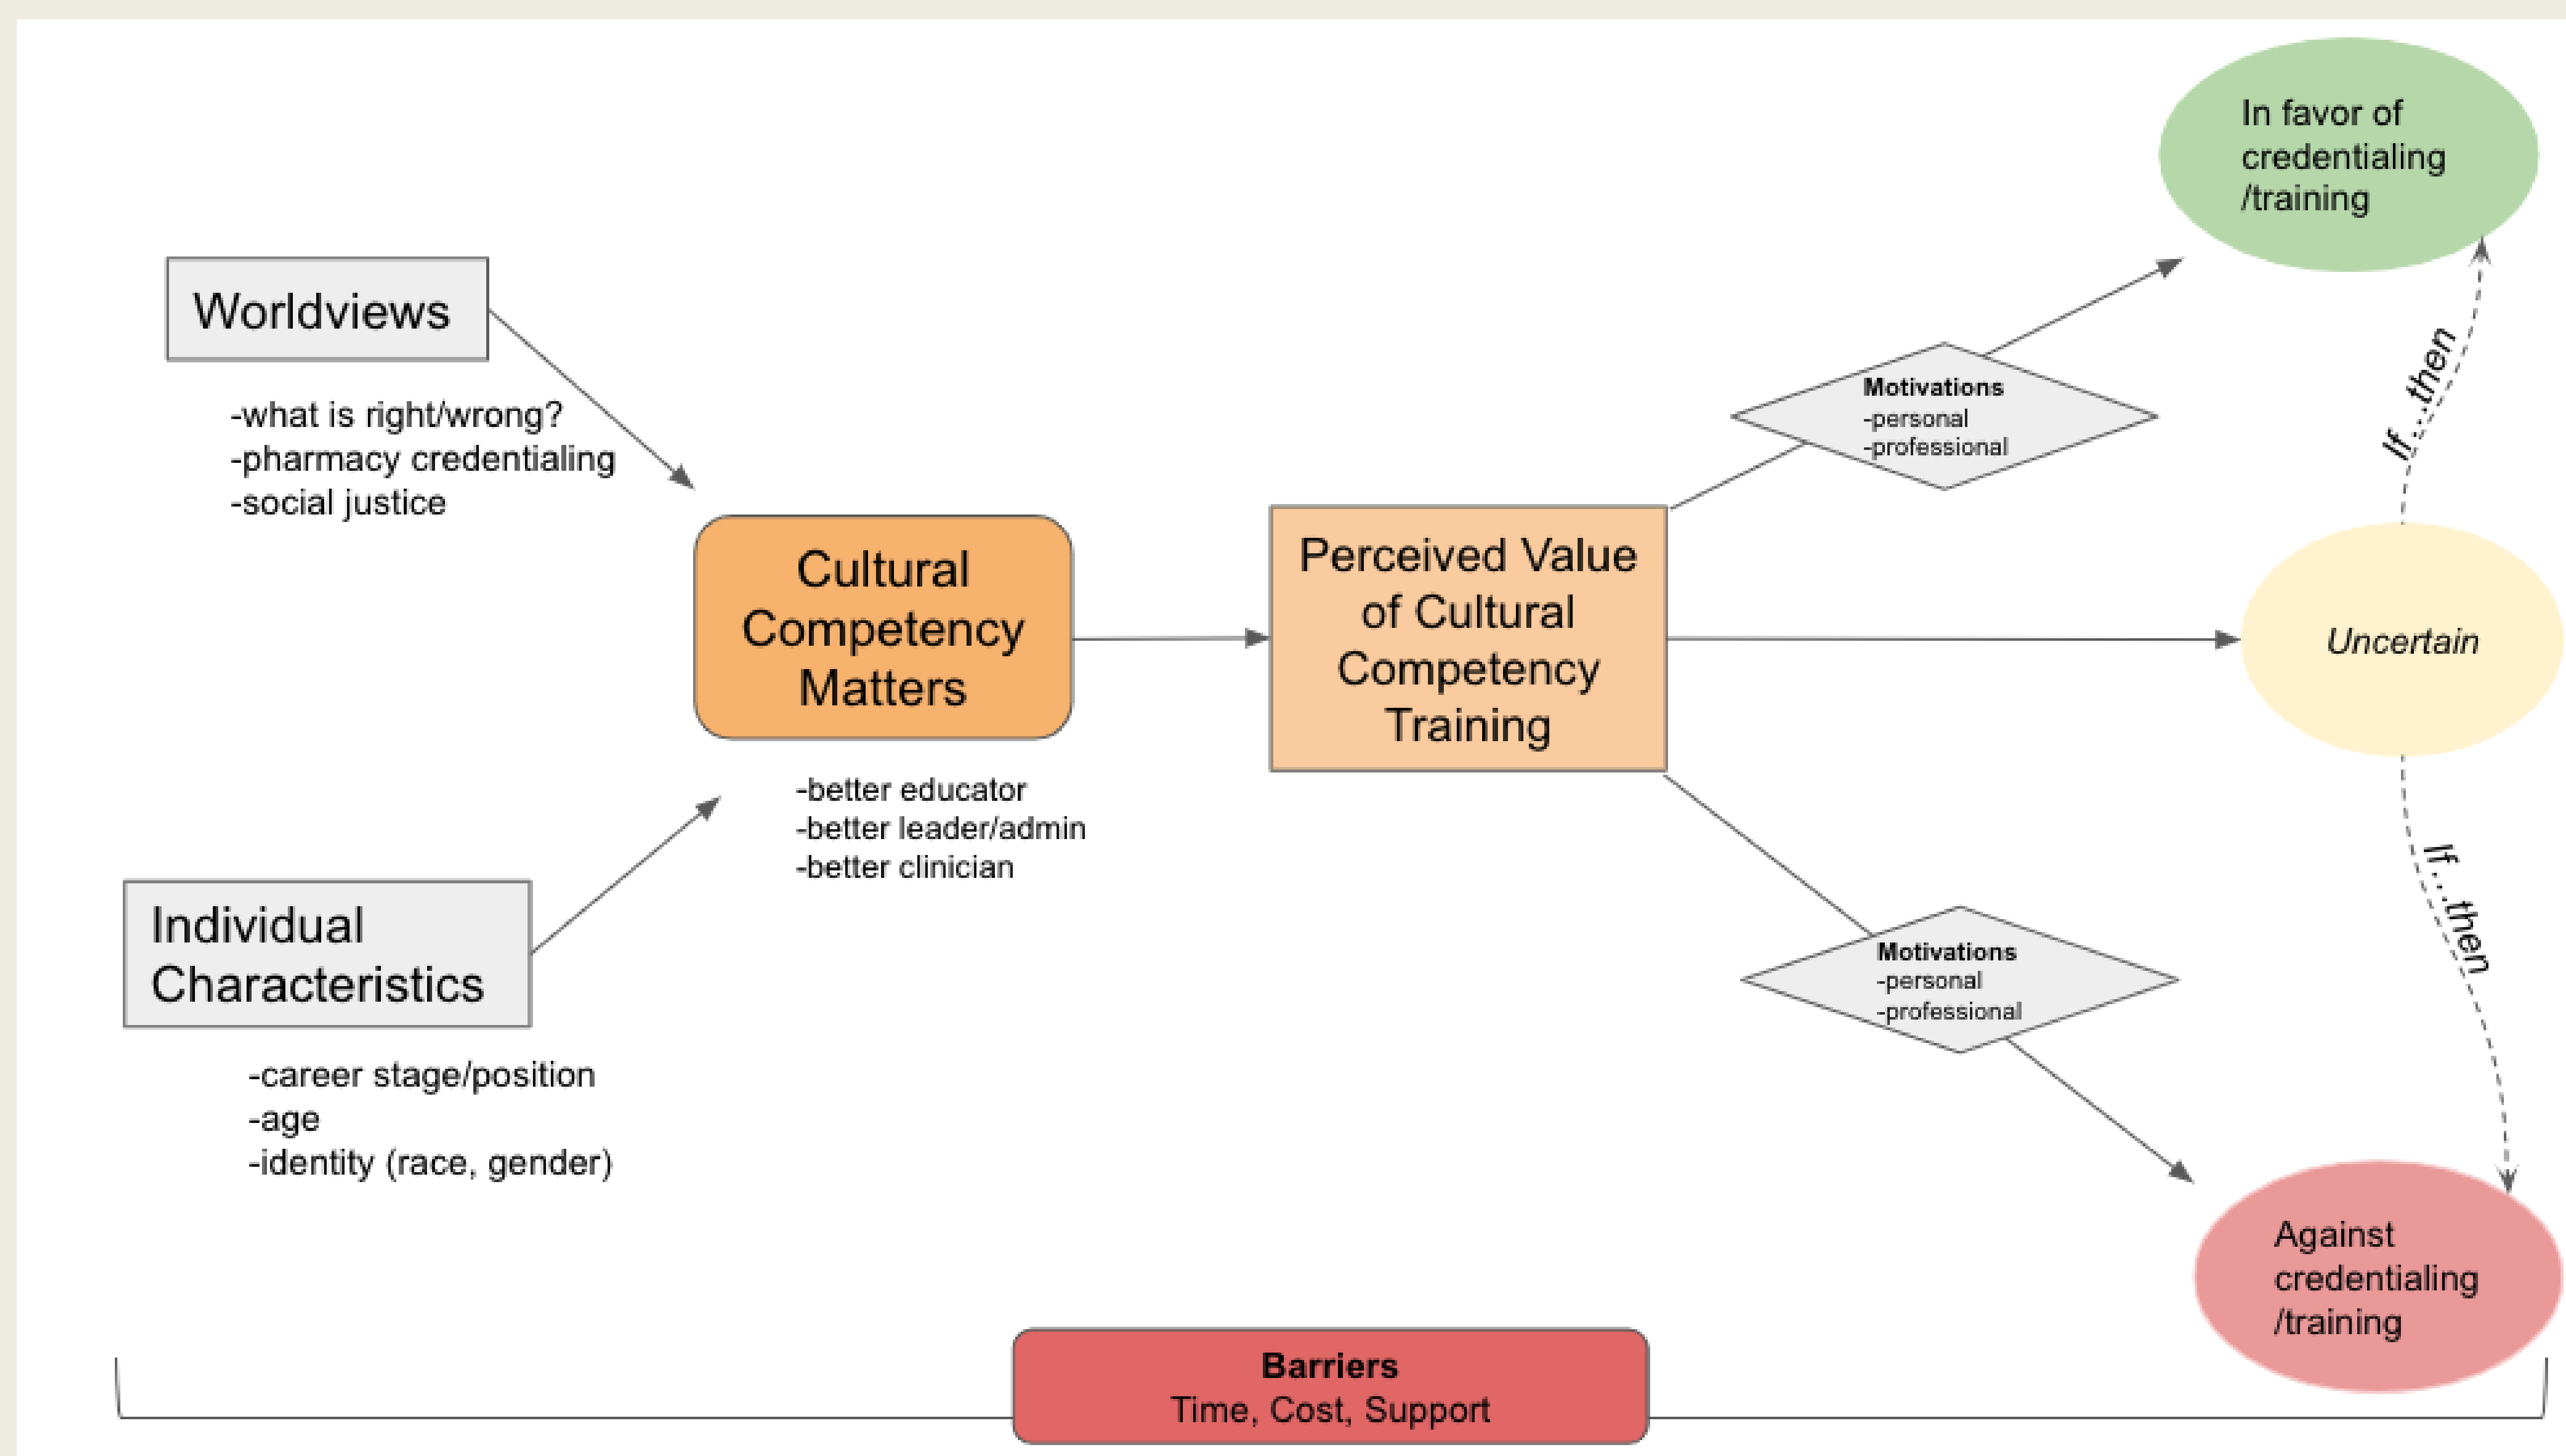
Worldviews

-what is right/wrong?
-pharmacy credentialing
-social justice

Individual Characteristics

-career stage/position
-age
-identity (race, gender)

Cultural Competency Matters

-better educator
-better leader/admin
-better clinician

Perceived Value of Cultural Competency Training

Motivations
-personal
-professional

Motivations
-personal
-professional

In favor of credentialing /training

If...then

Uncertain

If...then

Against credentialing /training

Barriers
Time, Cost, Support